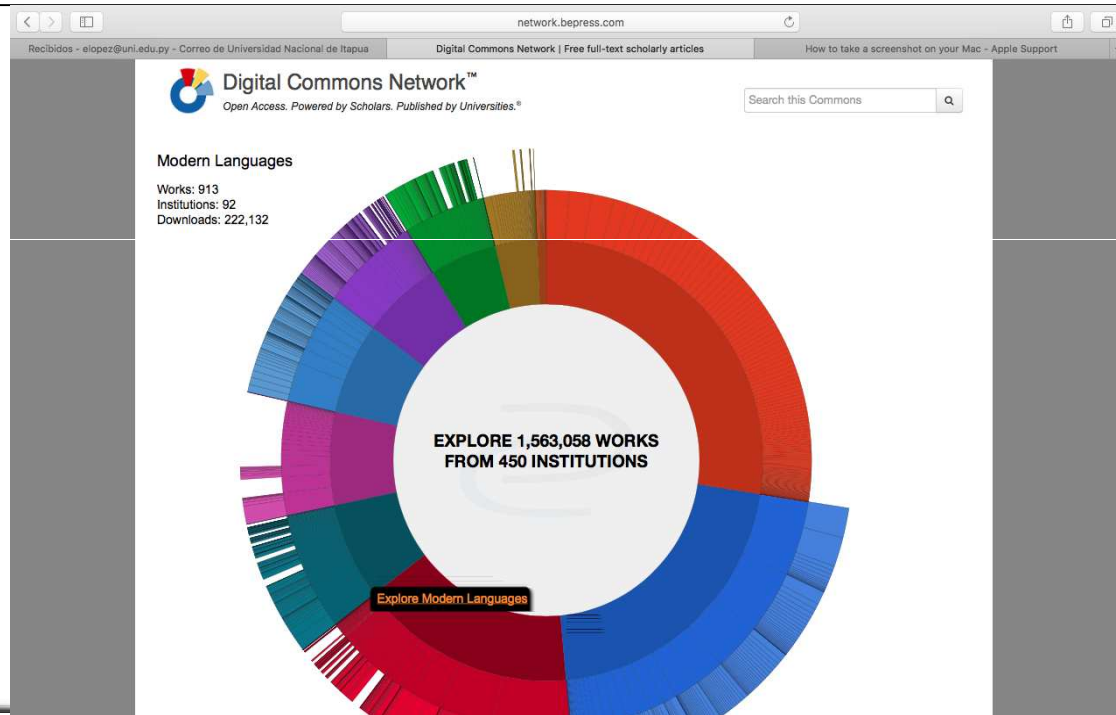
network.bepress.com

Recibidos - elopez@uni.edu.py - Correo de Universidad Nacional de Itapua

Digital Commons Network | Free full-text scholarly articles

How to take a screenshot on your Mac - Apple Support

Digital Commons Network™

Open Access. Powered by Scholars. Published by Universities.®

Search this Commons

Modern Languages

Works: 913
Institutions: 92
Downloads: 222,132

EXPLORE 1,563,058 WORKS FROM 450 INSTITUTIONS

Explore Modern Languages